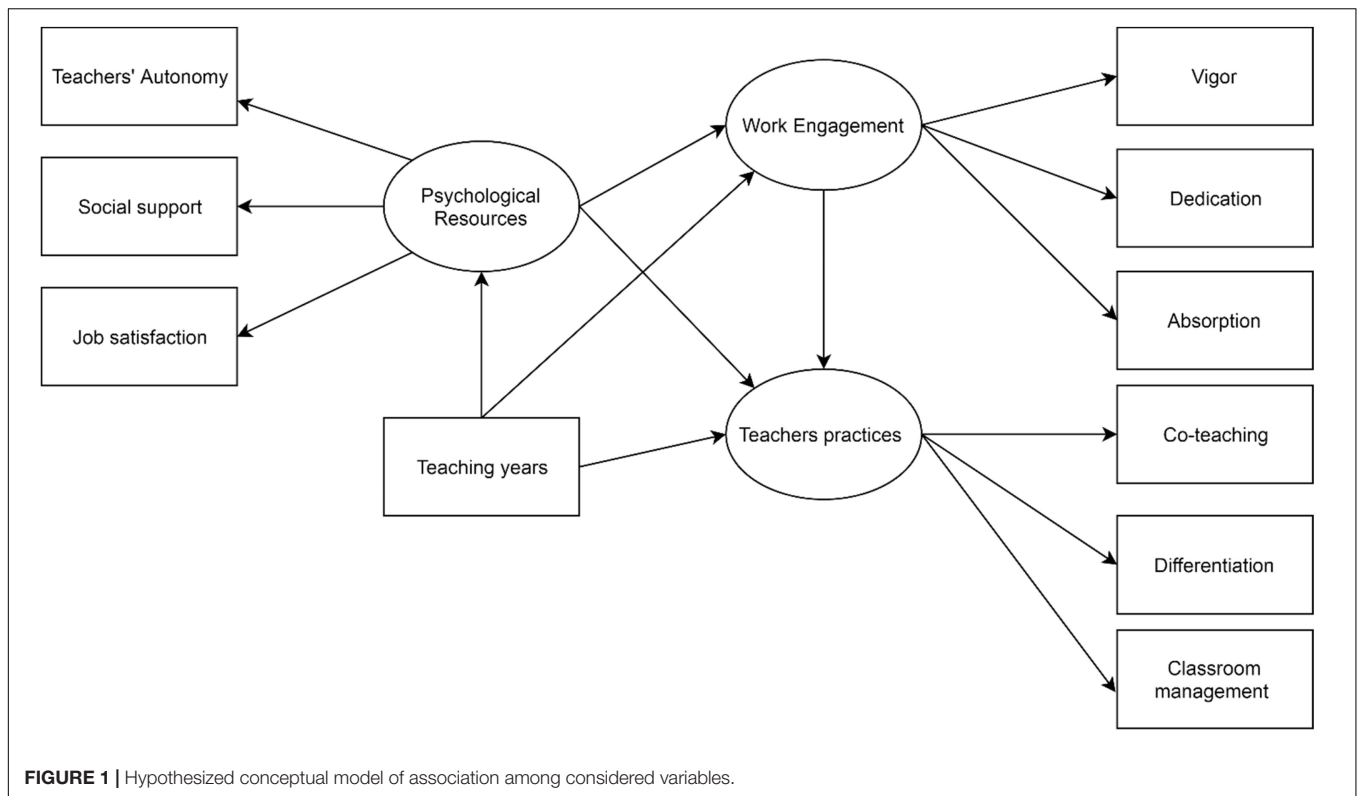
Teachers' Autonomy

Social support

Job satisfaction

Psychological Resources

Teaching years

Work Engagement

Teachers practices

Vigor

Dedication

Absorption

Co-teaching

Differentiation

Classroom management

**FIGURE 1 |** Hypothesized conceptual model of association among considered variables.